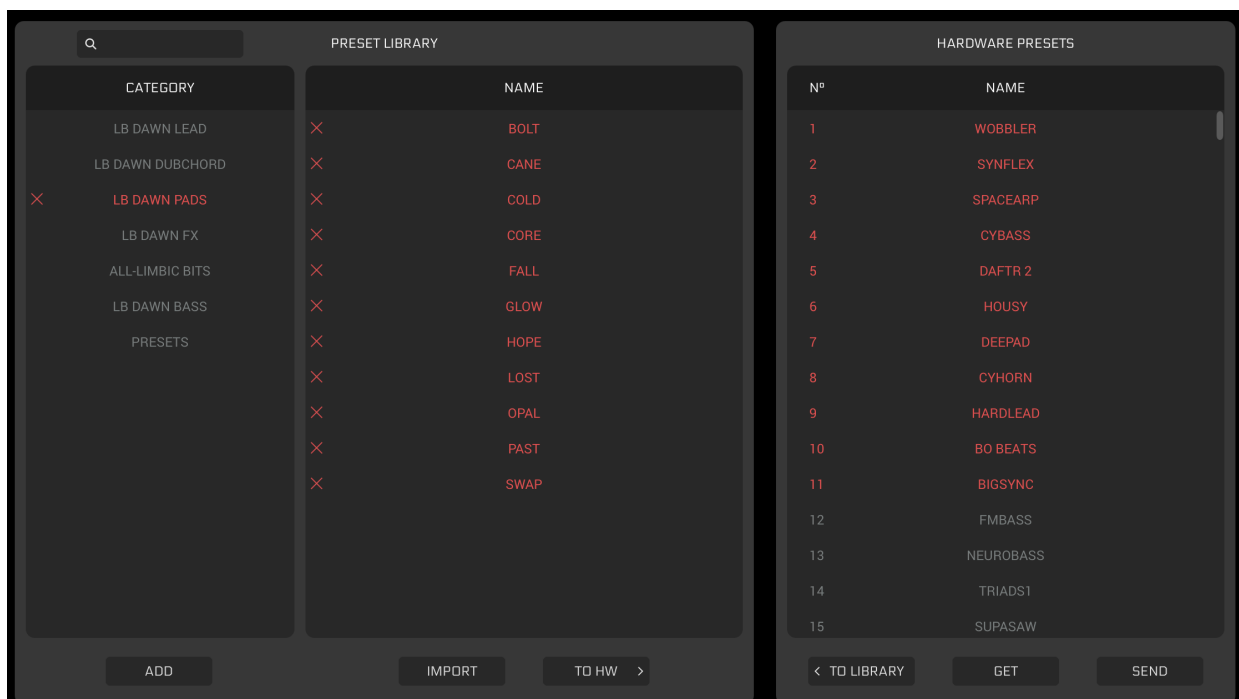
PRESET LIBRARY

| CATEGORY |
|---|
| LB DAWN LEAD |
| LB DAWN DUBCHORD |
| × LB DAWN PADS |
| LB DAWN FX |
| ALL-LIMBIC BITS |
| LB DAWN BASS |
| PRESETS |

| NAME |
|---|
| × BOLT |
| × CANE |
| × COLD |
| × CORE |
| × FALL |
| × GLOW |
| × HOPE |
| × LOST |
| × OPAL |
| × PAST |
| × SWAP |

ADD

IMPORT

TO HW >

HARDWARE PRESETS

| Nº | NAME |
|---|---|
| 1 | WOBBLER |
| 2 | SYNFLEX |
| 3 | SPACEARP |
| 4 | CYBASS |
| 5 | DAFTR 2 |
| 6 | HOUSY |
| 7 | DEEPAD |
| 8 | CYHORN |
| 9 | HARDLEAD |
| 10 | BO BEATS |
| 11 | BIGSYNC |
| 12 | FMBASS |
| 13 | NEUROBASS |
| 14 | TRIADS1 |
| 15 | SUPASAW |

< TO LIBRARY

GET

SEND